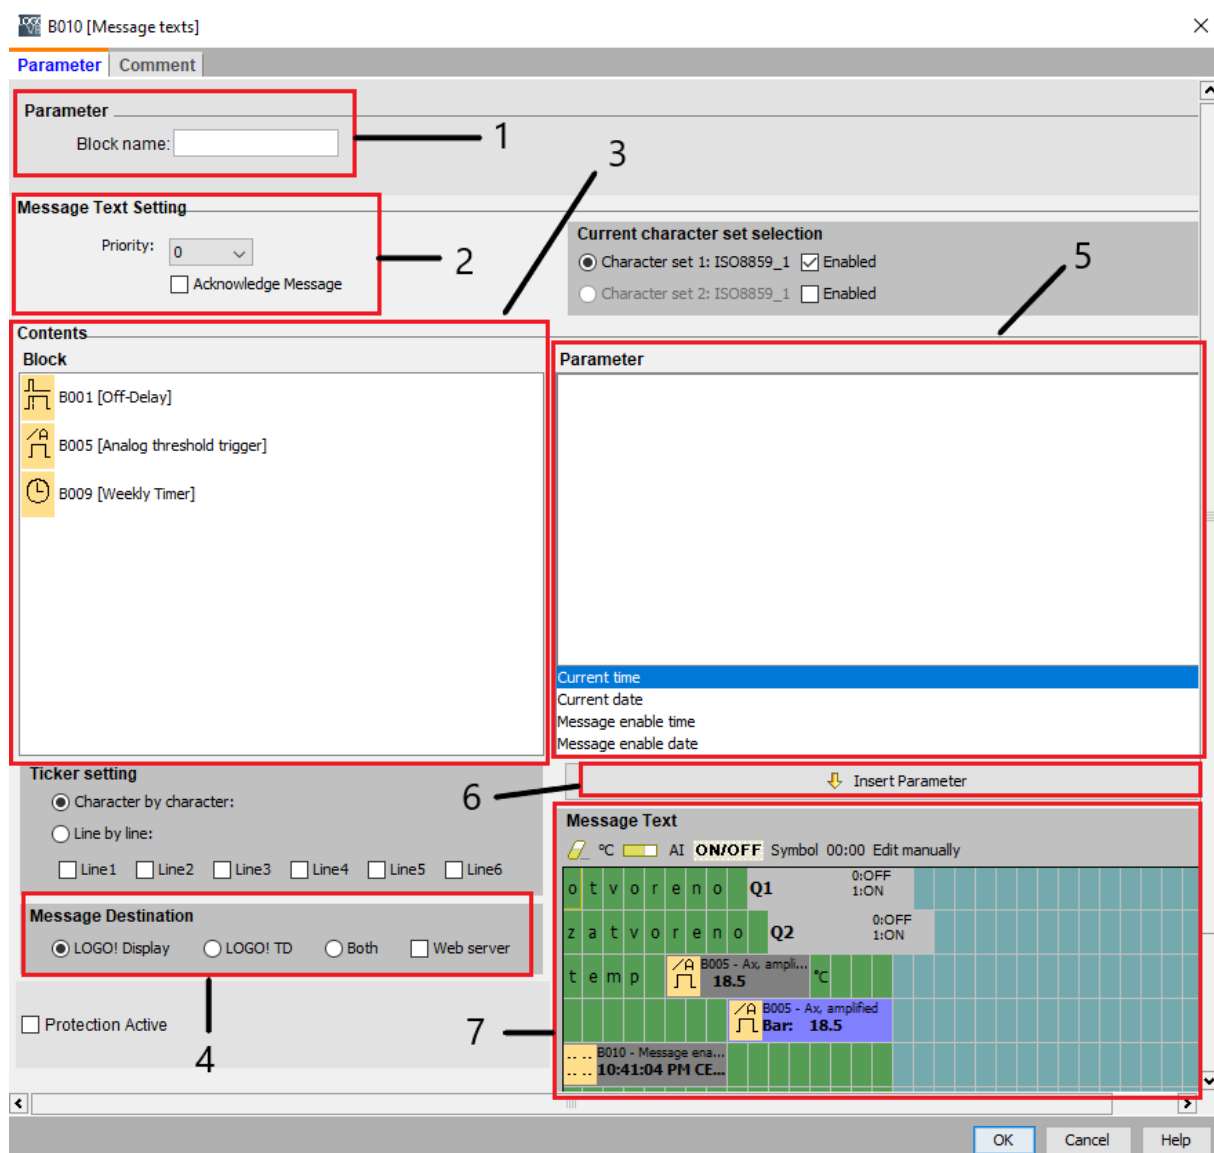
B010 [Message texts]

Parameter Comment

Parameter

Block name:

1

3

Message Text Setting

Priority: 0

Acknowledge Message

2

Current character set selection

Character set 1: ISO8859_1 Enabled

Character set 2: ISO8859_1 Enabled

5

Contents

Block

B001 [Off-Delay]

B005 [Analog threshold trigger]

B009 [Weekly Timer]

Parameter

Current time

Current date

Message enable time

Message enable date

Ticker setting

Character by character:

Line by line:

Line1 Line2 Line3 Line4 Line5 Line6

6

Insert Parameter

Message Text

°C AI ON/OFF Symbol 00:00 Edit manually

o t v o r e n o Q1 0:OFF 1:ON

z a t v o r e n o Q2 0:OFF 1:ON

t e m p B005 - Ax, ampli... 18.5 °C

B005 - Ax, amplified Bar: 18.5

B010 - Message ena... 10:41:04 PM CE...

Message Destination

LOGO! Display LOGO! TD Both Web server

Protection Active

4

7

OK Cancel Help